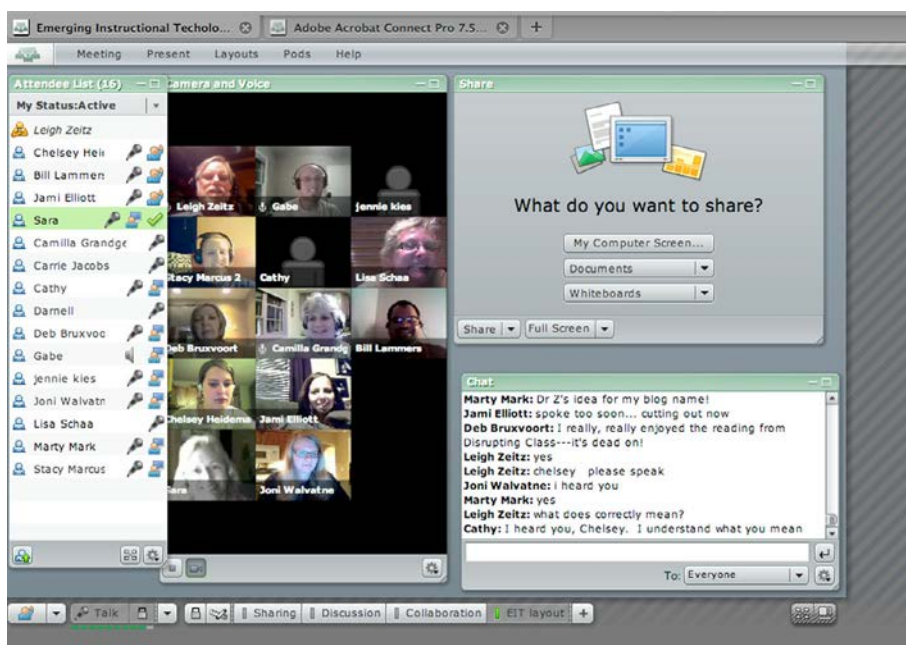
Emerging Instructional Techolo...
Adobe Acrobat Connect Pro 7.5...
+

Meeting Present Layouts Pods Help

Attendee List (16)
My Status:Active
Leigh Zeitz
Chelsey Hei
Bill Lammers
Jami Elliott
Sara
Camilla Grandge
Carrie Jacobs
Cathy
Darnell
Deb Bruxvoo
Gabe
jennie kies
Joni Walvatn
Lisa Schaa
Marty Mark
Stacy Marcus

Camera and Voice
Leigh Zeitz
Gabe
jennie kies
Stacy Marcus 2
Cathy
Lisa Schaa
Deb Bruxvoort
Camilla Grandg
Bill Lammers
Chelsey Heidema
Jami Elliott
Sara
Joni Walvatne

Share
What do you want to share?
My Computer Screen...
Documents
Whiteboards
Share
Full Screen

Chat
Marty Mark: Dr Z's idea for my blog name!
Jami Elliott: spoke too soon... cutting out now
Deb Bruxvoort: I really, really enjoyed the reading from Disrupting Class---it's dead on!
Leigh Zeitz: yes
Leigh Zeitz: chelsey please speak
Joni Walvatne: i heard you
Marty Mark: yes
Leigh Zeitz: what does correctly mean?
Cathy: I heard you, Chelsey. I understand what you mean
To: Everyone

Talk
Sharing
Discussion
Collaboration
EIT layout
+